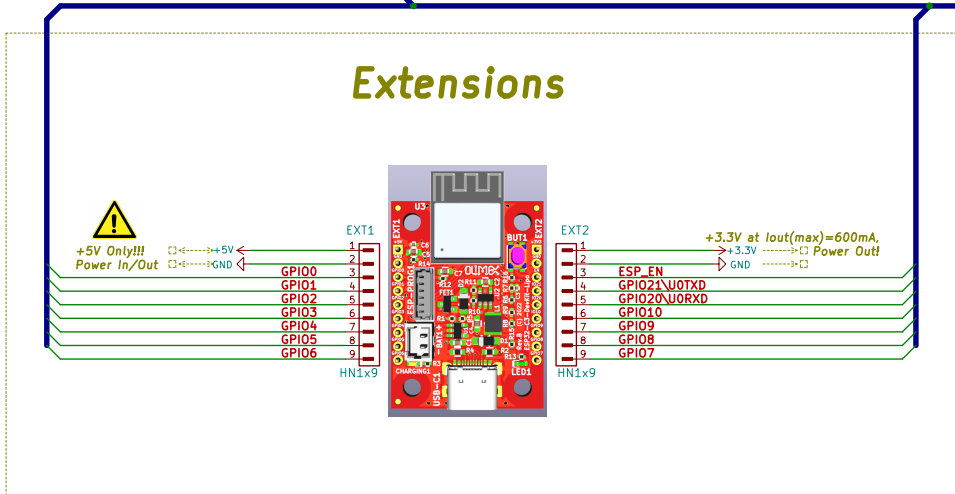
Extensions

+5V Only!!!
Power In/Out

+5V
GND

EXT1
1
2
3
4
5
6
7
8
9
HN1x9

GPIO0
GPIO1
GPIO2
GPIO3
GPIO4
GPIO5
GPIO6

U3
EXT1
BUT1
EXT2
C6
C5
R12
ESP_PROG
R14
FET1
R11
OLIMEX
R1
R10
BAT1
CHARGING1
USB-C1
R13
LED1

EXT2
1
2
3
4
5
6
7
8
9
HN1x9

+3.3V at Iout(max)=600mA,
+3.3V
Power Out!
GND

ESP_EN
GPIO21\U0TXD
GPIO20\U0RXD
GPIO10
GPIO9
GPIO8
GPIO7